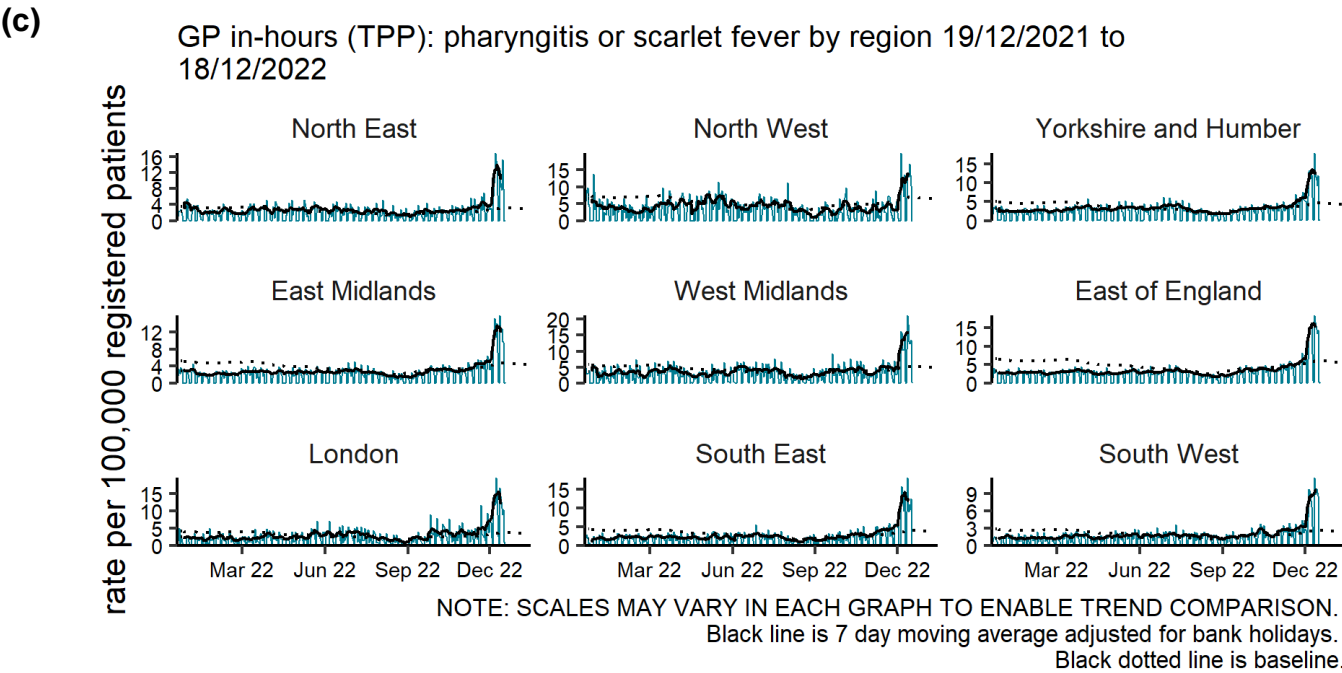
(c)

GP in-hours (TPP): pharyngitis or scarlet fever by region 19/12/2021 to 18/12/2022

rate per 100,000 registered patients

North East
16
12
8
4
0

North West
15
10
5
0

Yorkshire and Humber
15
10
5
0

East Midlands
12
8
4
0

West Midlands
20
15
10
5
0

East of England
15
10
5
0

London
15
10
5
0
Mar 22 Jun 22 Sep 22 Dec 22

South East
15
10
5
0
Mar 22 Jun 22 Sep 22 Dec 22

South West
9
6
3
0
Mar 22 Jun 22 Sep 22 Dec 22

NOTE: SCALES MAY VARY IN EACH GRAPH TO ENABLE TREND COMPARISON.
Black line is 7 day moving average adjusted for bank holidays.
Black dotted line is baseline.